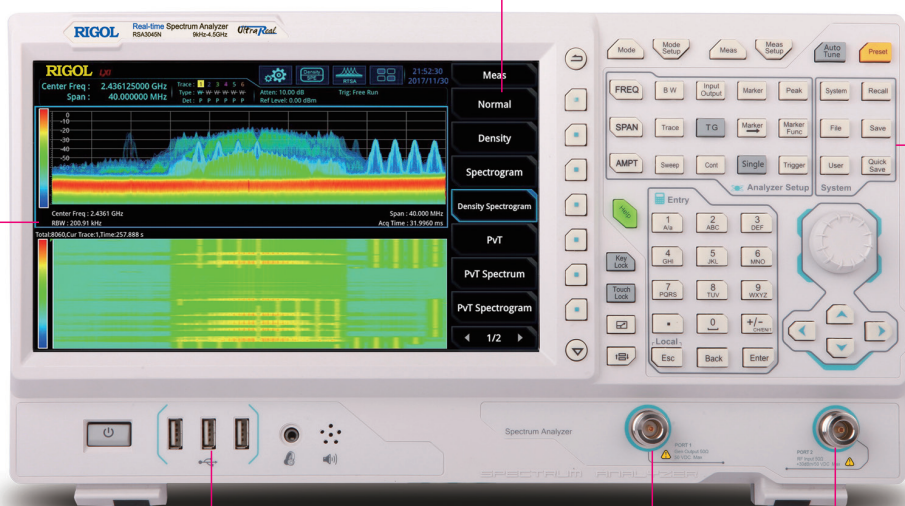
RIGOL Real-time Spectrum Analyzer RSA3045N 9kHz-4.5GHz UltraReal

RIGOL

Center Freq : 2.436125000 GHz
Span : 40.000000 MHz

Trace : 1 2 3 4 5 6
Type : W W W W W W
Det : P P P P P P

Atten: 10.00 dB
Ref Level: 0.00 dBm

Trig: Free Run

RTSA

21:52:30
2017/11/30

Meas
Normal
Density
Spectrogram
Density Spectrogram
PvT
PvT Spectrum
PvT Spectrogram
1/2

0
-10
-20
-30
-40
-50
-60

Center Freq : 2.4361 GHz
RBW : 200.91 kHz
Span : 40.000 MHz
Acq Time : 31.9960 ms

Total:8060,Cur Trace:1,Time:257.888 s

Mode
Mode Setup
Meas
Meas Setup
Auto Tune
Preset

FREQ
B W
Input Output
Marker
Peak
System
Recall

SPAN
Trace
T G
Marker →
Marker Func
File
Save

AMPT
Sweep
Cont
Single
Trigger
User
Quick Save

Analyzer Setup
System

Entry
1 A/a
2 ABC
3 DEF
4 GHI
5 JKL
6 MNO
7 PQRS
8 TUV
9 WXYZ
.
0
+/- CHINE1

Key Lock
Touch Lock

Local
Esc
Back
Enter

Spectrum Analyzer

PORT 1

PORT 2

SPECTRUM ANALYZER